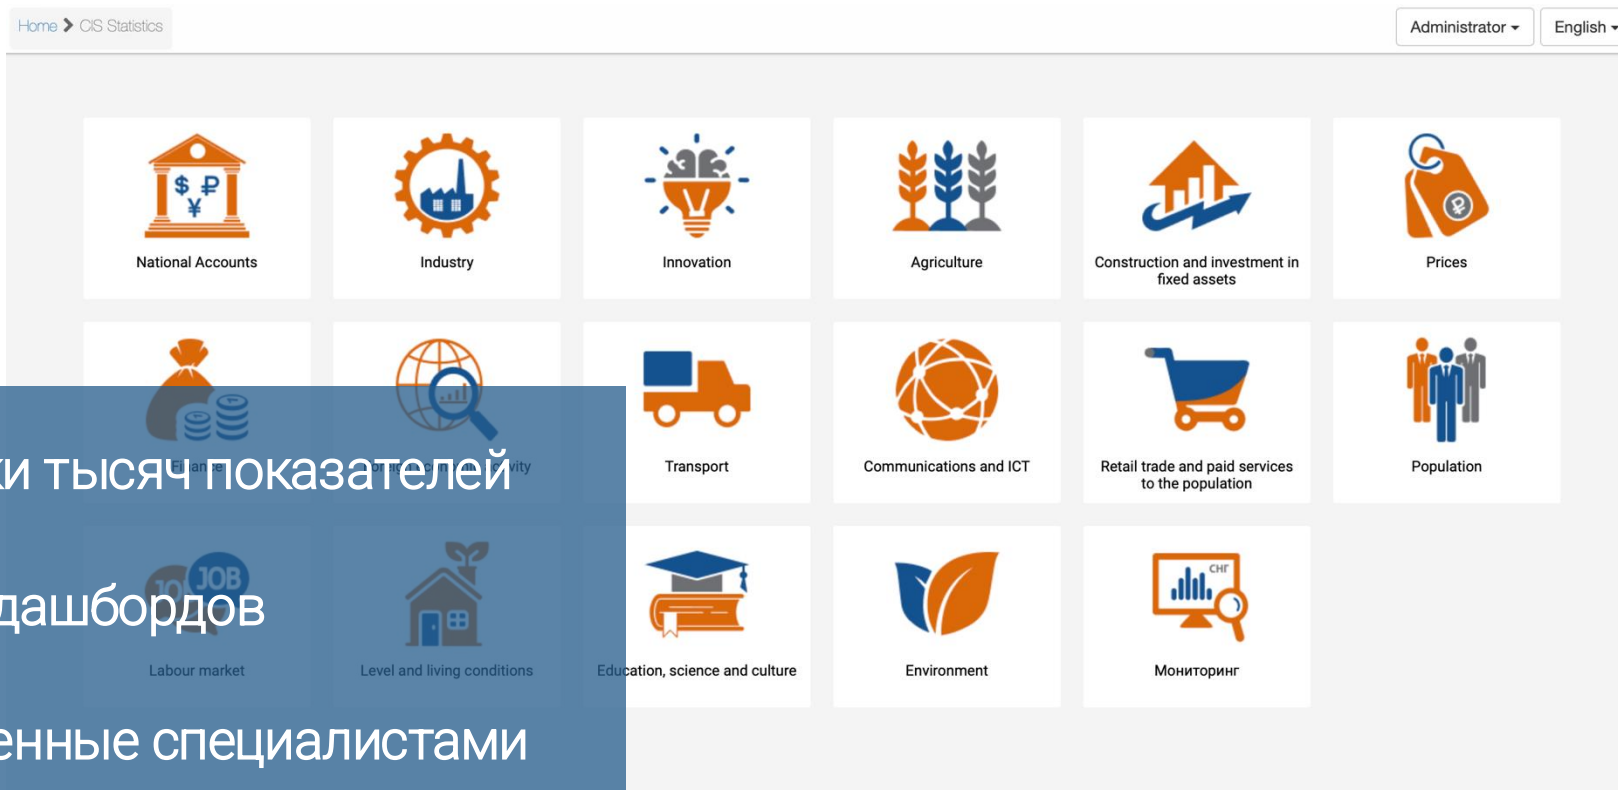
Home > CIS Statistics

Administrator ▾ English ▾

National Accounts

Industry

Innovation

Agriculture

Construction and investment in fixed assets

Prices

Finance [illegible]

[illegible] activity

Transport

Communications and ICT

Retail trade and paid services to the population

Population

Labour market

Level and living conditions

Education, science and culture

Environment

Мониторинг

ки тысяч показателей

дашбордов

енные специалистами